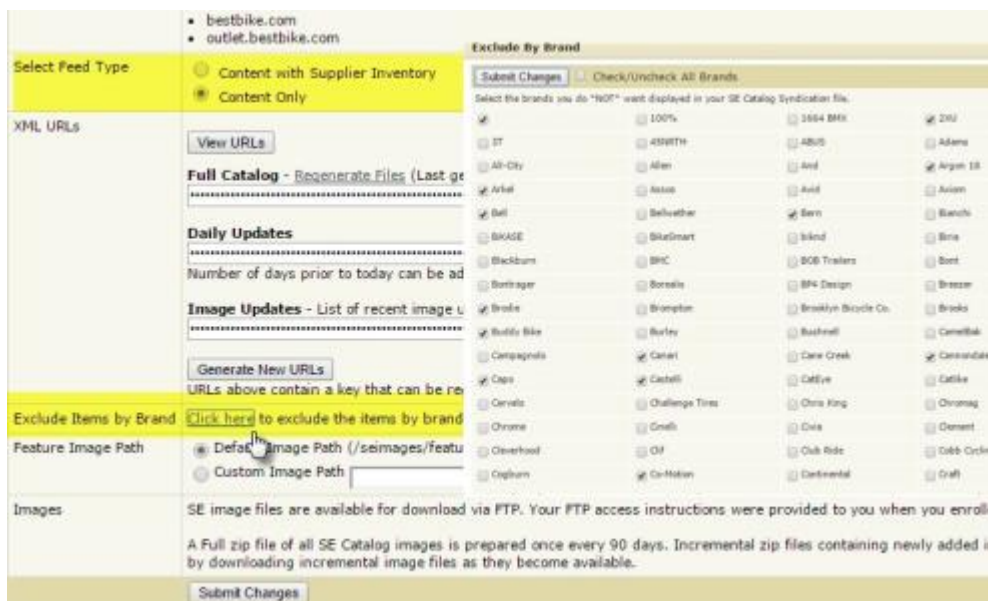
• bestbike.com
• outlet.bestbike.com

Select Feed Type
Content with Supplier Inventory
Content Only

XML URLs
View URLs
Full Catalog - Regenerate Files (Last ge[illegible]

Daily Updates

Number of days prior to today can be ad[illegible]

Image Updates - List of recent image u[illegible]

Generate New URLs
URLs above contain a key that can be re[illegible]

Exclude Items by Brand
Click here to exclude the items by brand

Feature Image Path
Defa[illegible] Image Path (/seimages/featu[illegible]
Custom Image Path

Images
SE image files are available for download via FTP. Your FTP access instructions were provided to you when you enroll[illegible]

A Full zip file of all SE Catalog images is prepared once every 90 days. Incremental zip files containing newly added i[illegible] by downloading incremental image files as they become available.

Submit Changes

Exclude By Brand
Submit Changes
Check/Uncheck All Brands
Select the brands you do *NOT* want displayed in your SE Catalog Syndication file.

| | 100% | 1664 BMX | 2XU |
|---|---|---|---|
| 3T | 45NRTH | ABUS | Adams |
| All-City | Allen | And | Argon 18 |
| Arkel | Assos | Avid | Axiom |
| Bell | Bellwether | Bern | Bianchi |
| BikASE | BikeSmart | biknd | Bira |
| Blackburn | BMC | BOB Trailers | Bont |
| Bontrager | Borealis | BP4 Design | Breezer |
| Brodie | Brompton | Brooklyn Bicycle Co. | Brooks |
| Buddy Bike | Burley | Bushnell | CamelBak |
| Campagnolo | Canari | Cane Creek | Cannondale |
| Caps | Castelli | CatEye | Catlike |
| Cervelo | Challenge Tires | Chris King | Chromag |
| Chrome | Cinelli | Civia | Clement |
| Cleverhood | Clif | Club Ride | Cobb Cycling |
| Cogburn | Co-Motion | Continental | Craft |